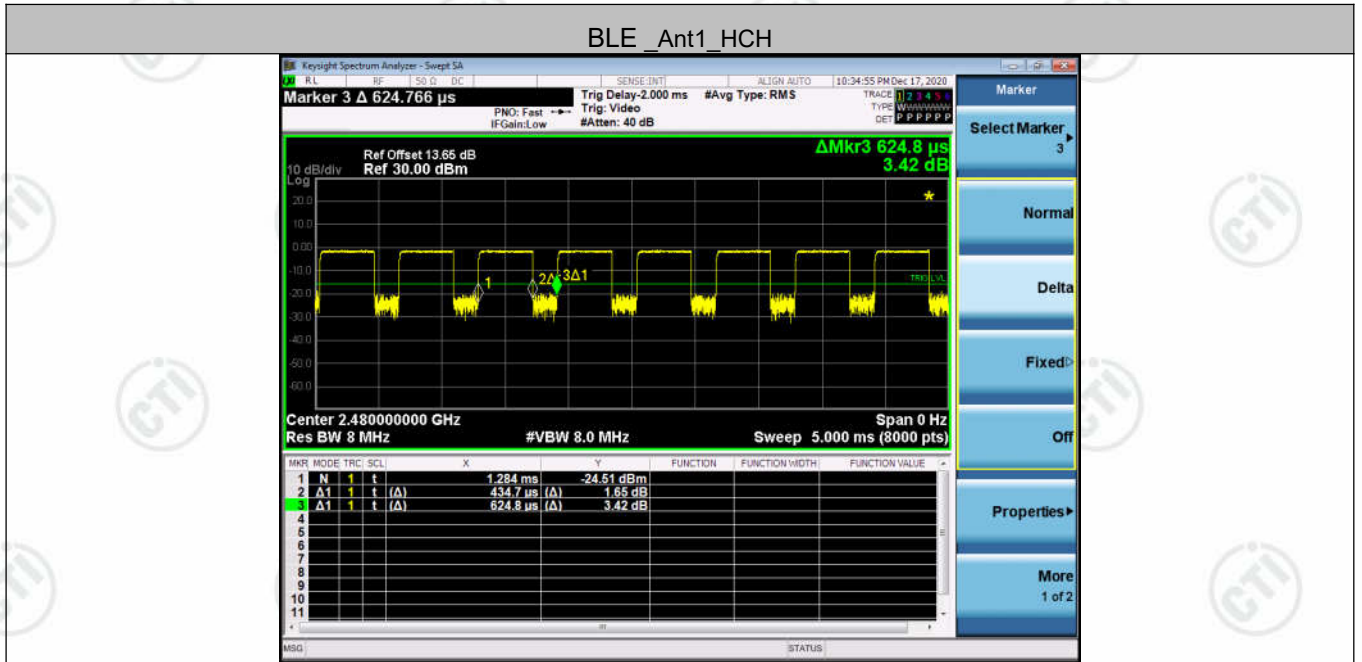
BLE _Ant1_HCH

Keysight Spectrum Analyzer - Swept SA

RL RF 50 Ω DC SENSE:INT ALIGN AUTO 10:34:55 PM Dec 17, 2020

Marker 3 Δ 624.766 µs

PNO: Fast IFGain:Low

Trig Delay-2.000 ms Trig: Video #Atten: 40 dB

#Avg Type: RMS

TRACE 1 2 3 4 5 6 TYPE WWWWWW DET P P P P P P

Marker

Select Marker 3

10 dB/div Ref Offset 13.65 dB Ref 30.00 dBm

ΔMkr3 624.8 µs 3.42 dB

Log

20.0
10.0
0.00
-10.0
-20.0
-30.0
-40.0
-50.0
-60.0

1 2Δ 3Δ1

TRIG LVL

Normal

Delta

Fixed

Off

Center 2.480000000 GHz Span 0 Hz

Res BW 8 MHz #VBW 8.0 MHz Sweep 5.000 ms (8000 pts)

| MKR | MODE | TRC | SCL | X | | Y | FUNCTION | FUNCTION WIDTH | FUNCTION VALUE |
|---|---|---|---|---|---|---|---|---|---|
| 1 | N | 1 | t | | 1.284 ms | -24.51 dBm | | | |
| 2 | Δ1 | 1 | t | (Δ) | 434.7 µs | (Δ) 1.65 dB | | | |
| 3 | Δ1 | 1 | t | (Δ) | 624.8 µs | (Δ) 3.42 dB | | | |
| 4 | | | | | | | | | |
| 5 | | | | | | | | | |
| 6 | | | | | | | | | |
| 7 | | | | | | | | | |
| 8 | | | | | | | | | |
| 9 | | | | | | | | | |
| 10 | | | | | | | | | |
| 11 | | | | | | | | | |

Properties

More 1 of 2

MSG STATUS